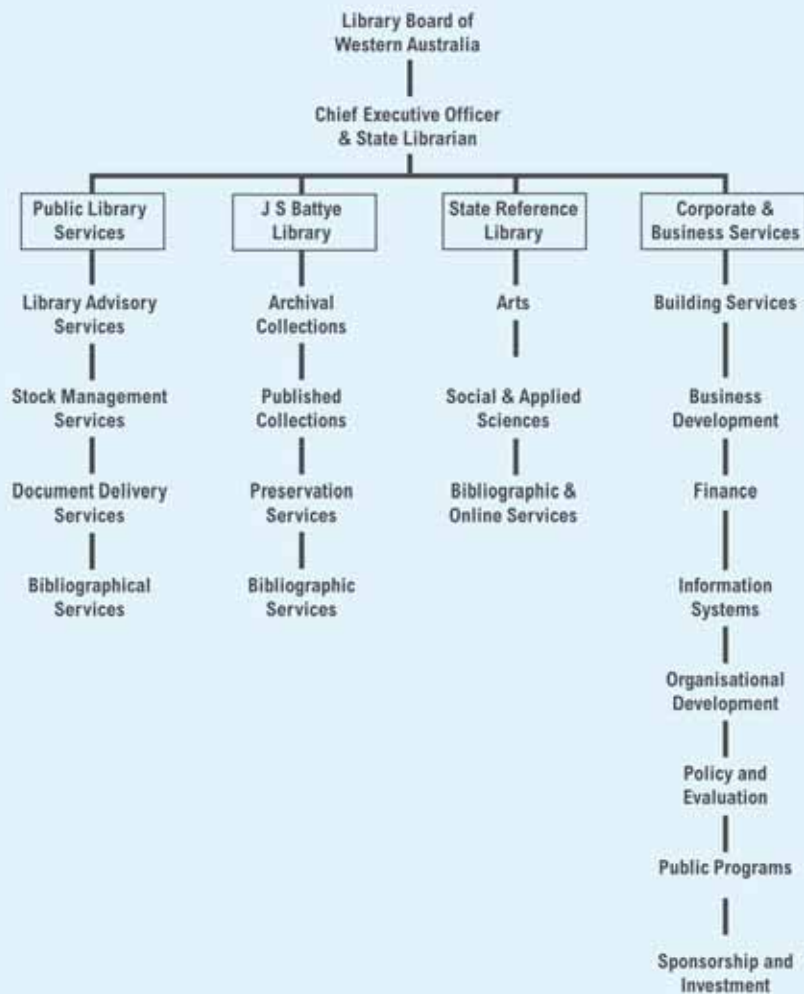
Library Board of Western Australia

Chief Executive Officer & State Librarian

Public Library Services

Library Advisory Services

Stock Management Services

Document Delivery Services

Bibliographical Services

J S Battye Library

Archival Collections

Published Collections

Preservation Services

Bibliographic Services

State Reference Library

Arts

Social & Applied Sciences

Bibliographic & Online Services

Corporate & Business Services

Building Services

Business Development

Finance

Information Systems

Organisational Development

Policy and Evaluation

Public Programs

Sponsorship and Investment